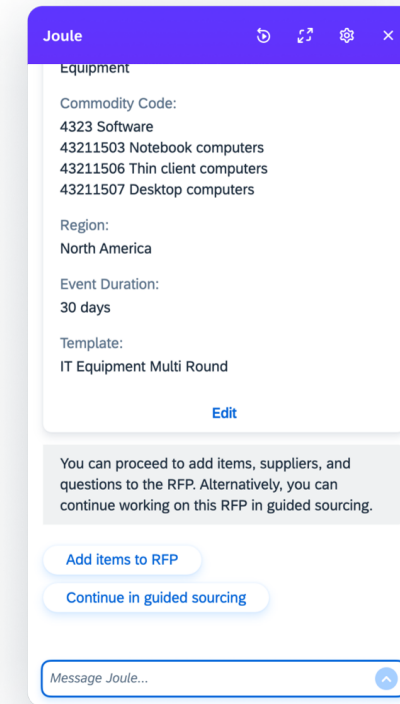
Joule

Equipment

Commodity Code:
4323 Software
43211503 Notebook computers
43211506 Thin client computers
43211507 Desktop computers

Region:
North America

Event Duration:
30 days

Template:
IT Equipment Multi Round

Edit

You can proceed to add items, suppliers, and questions to the RFP. Alternatively, you can continue working on this RFP in guided sourcing.

Add items to RFP

Continue in guided sourcing

Message Joule...